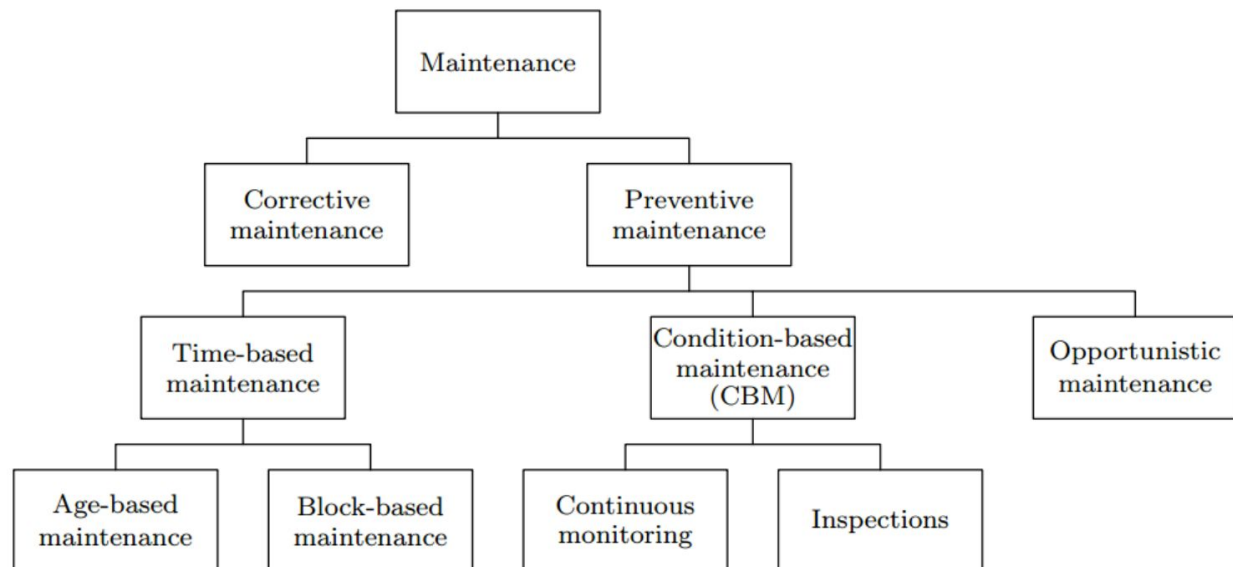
Maintenance

Corrective maintenance

Preventive maintenance

Time-based maintenance

Condition-based maintenance (CBM)

Opportunistic maintenance

Age-based maintenance

Block-based maintenance

Continuous monitoring

Inspections